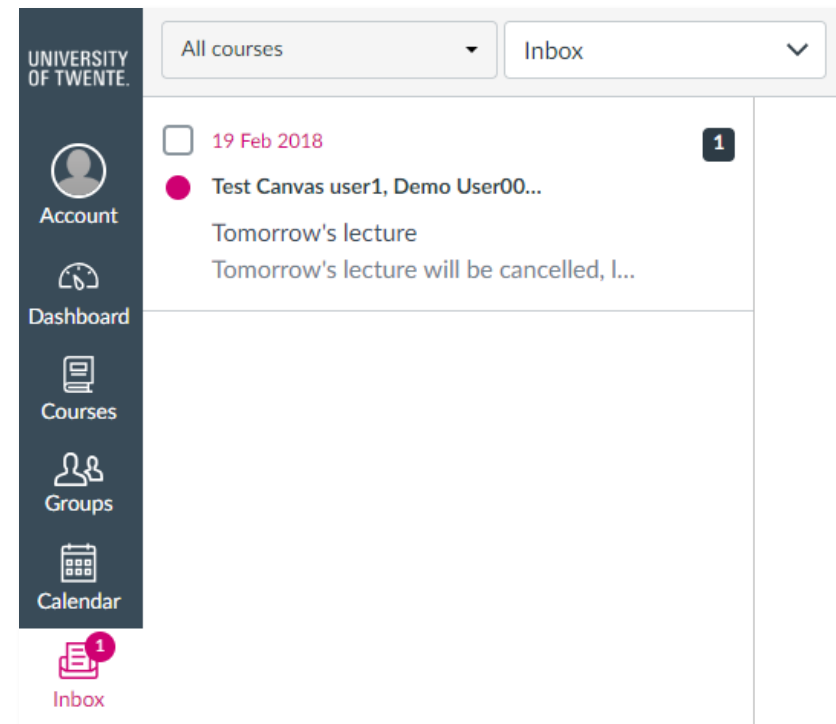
UNIVERSITY OF TWENTE.

Account

Dashboard

Courses

Groups

Calendar

1

Inbox

All courses

Inbox

19 Feb 2018

1

Test Canvas user1, Demo User00...

Tomorrow's lecture

Tomorrow's lecture will be cancelled, I...